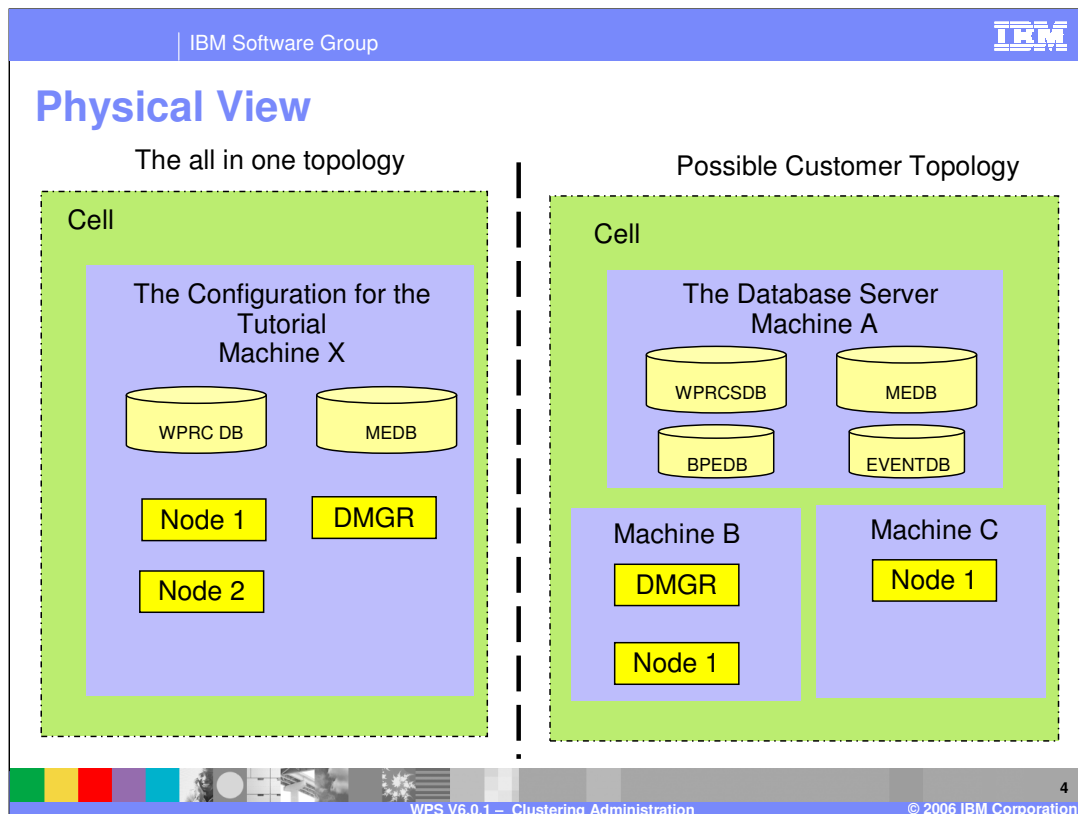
IBM Software Group

IBM

Physical View

The all in one topology

Cell

The Configuration for the Tutorial Machine X

WPRC DB

MEDB

Node 1

DMGR

Node 2

Possible Customer Topology

Cell

The Database Server Machine A

WPRCSDB

MEDB

BPEDB

EVENTDB

Machine B

DMGR

Node 1

Machine C

Node 1

4

WPS V6.0.1 – Clustering Administration

© 2006 IBM Corporation